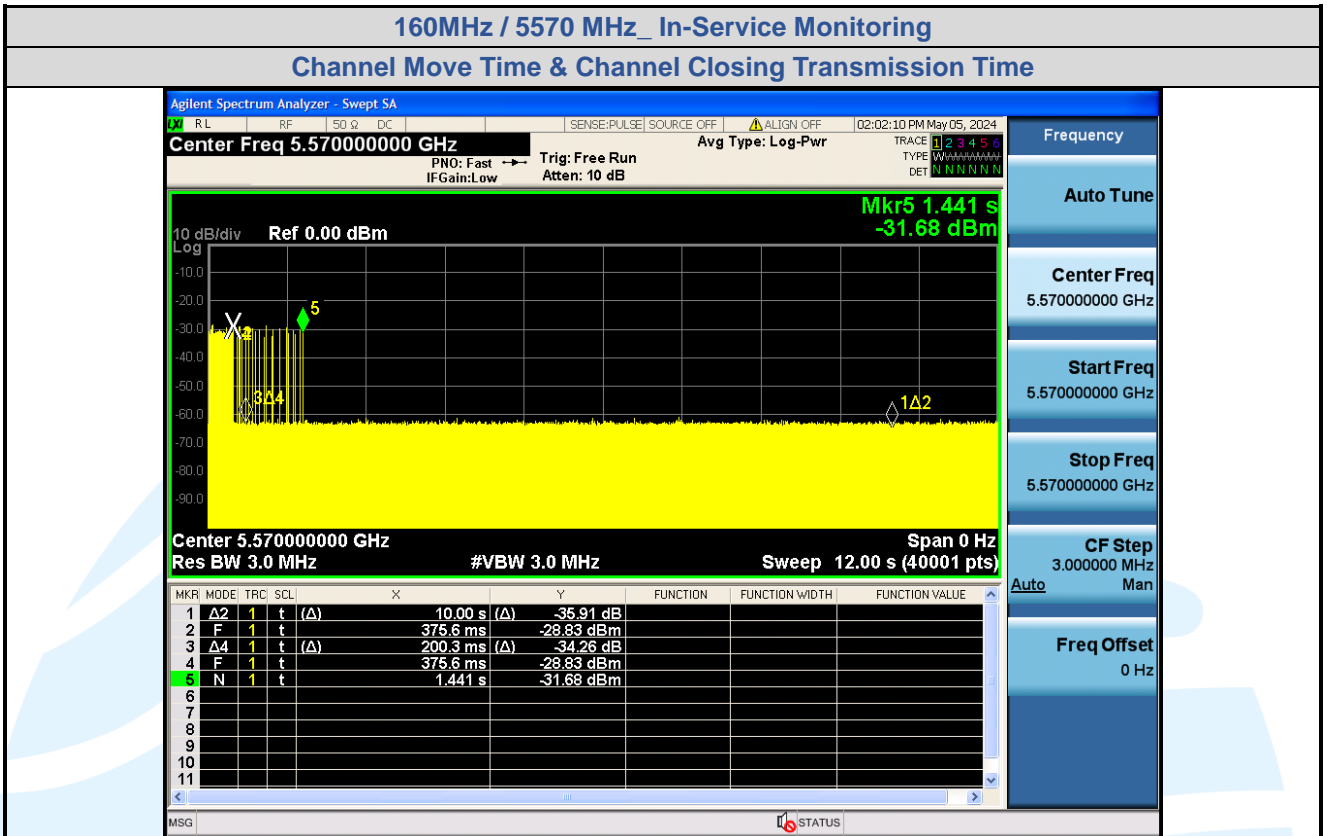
160MHz / 5570 MHz_ In-Service Monitoring

Channel Move Time & Channel Closing Transmission Time

Agilent Spectrum Analyzer - Swept SA

RL RF 50 Ω DC SENSE:PULSE SOURCE OFF ALIGN OFF 02:02:10 PM May 05, 2024

Center Freq 5.570000000 GHz

PNO: Fast IFGain:Low Trig: Free Run Atten: 10 dB

Avg Type: Log-Pwr

TRACE 1 2 3 4 5 6
TYPE WWWWWW
DET N N N N N N

Frequency

Auto Tune

Center Freq
5.570000000 GHz

Start Freq
5.570000000 GHz

Stop Freq
5.570000000 GHz

CF Step
3.000000 MHz
Auto Man

Freq Offset
0 Hz

Mkr5 1.441 s
-31.68 dBm

10 dB/div Ref 0.00 dBm
Log

-10.0
-20.0
-30.0
-40.0
-50.0
-60.0
-70.0
-80.0
-90.0

5
3Δ4
1Δ2

Center 5.570000000 GHz Span 0 Hz
Res BW 3.0 MHz #VBW 3.0 MHz Sweep 12.00 s (40001 pts)

| MKR | MODE | TRC | SCL | X | Y | FUNCTION | FUNCTION WIDTH | FUNCTION VALUE |
|---|---|---|---|---|---|---|---|---|
| 1 | Δ2 | 1 | t | (Δ) 10.00 s | (Δ) -35.91 dB | | | |
| 2 | F | 1 | t | 375.6 ms | -28.83 dBm | | | |
| 3 | Δ4 | 1 | t | (Δ) 200.3 ms | (Δ) -34.26 dB | | | |
| 4 | F | 1 | t | 375.6 ms | -28.83 dBm | | | |
| 5 | N | 1 | t | 1.441 s | -31.68 dBm | | | |
| 6 | | | | | | | | |
| 7 | | | | | | | | |
| 8 | | | | | | | | |
| 9 | | | | | | | | |
| 10 | | | | | | | | |
| 11 | | | | | | | | |

MSG STATUS